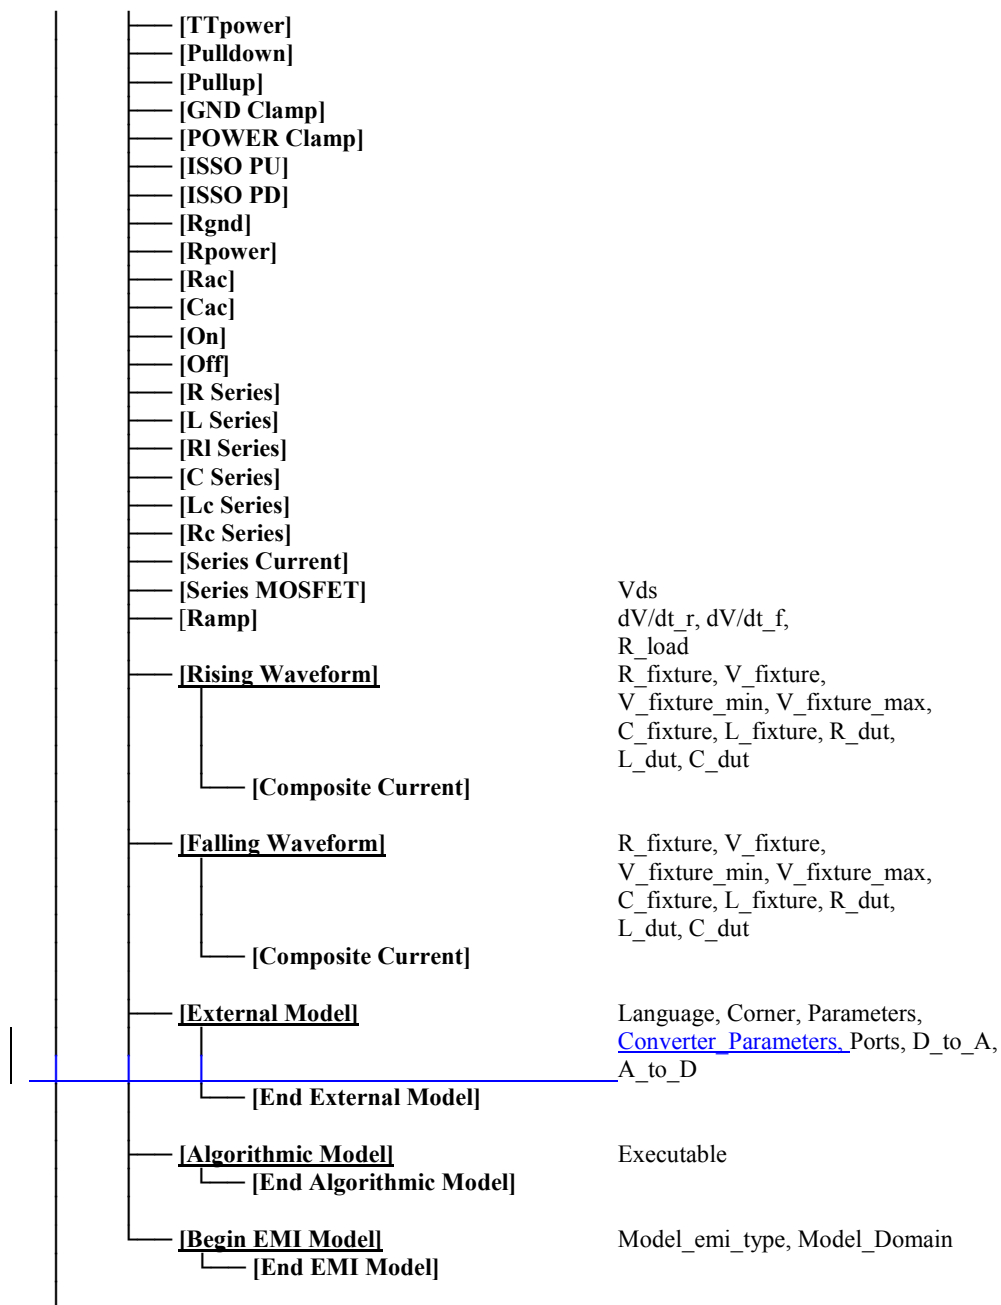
[TTpower]
[Pulldown]
[Pullup]
[GND Clamp]
[POWER Clamp]
[ISSO PU]
[ISSO PD]
[Rgnd]
[Rpower]
[Rac]
[Cac]
[On]
[Off]
[R Series]
[L Series]
[Rl Series]
[C Series]
[Lc Series]
[Rc Series]
[Series Current]
[Series MOSFET] Vds
[Ramp] dV/dt_r, dV/dt_f, R_load
[Rising Waveform] R_fixture, V_fixture, V_fixture_min, V_fixture_max, C_fixture, L_fixture, R_dut, L_dut, C_dut
[Composite Current]
[Falling Waveform] R_fixture, V_fixture, V_fixture_min, V_fixture_max, C_fixture, L_fixture, R_dut, L_dut, C_dut
[Composite Current]
[External Model] Language, Corner, Parameters, Converter_Parameters, Ports, D_to_A, A_to_D
[End External Model]
[Algorithmic Model] Executable
[End Algorithmic Model]
[Begin EMI Model] Model_emi_type, Model_Domain
[End EMI Model]